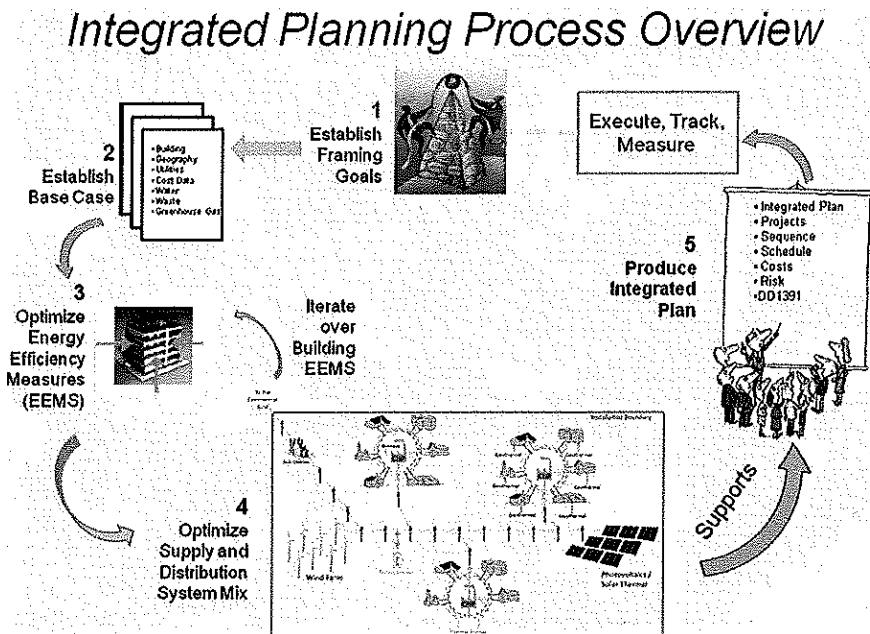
Integrated Planning Process Overview

1
Establish Framing Goals

Execute, Track, Measure

2
Establish Base Case

• Building
• Geography
• Utilities
• Cost Data
• Water
• Waste
• Greenhouse Gas

• Integrated Plan
• Projects
• Sequence
• Schedule
• Costs
• Risk
• DD1391

5
Produce Integrated Plan

3
Optimize Energy Efficiency Measures (EEMS)

Iterate over Building EEMS

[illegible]

Installation Boundary

Wind Farm

Photovoltaics / Solar Thermal

4
Optimize Supply and Distribution System Mix

Supports